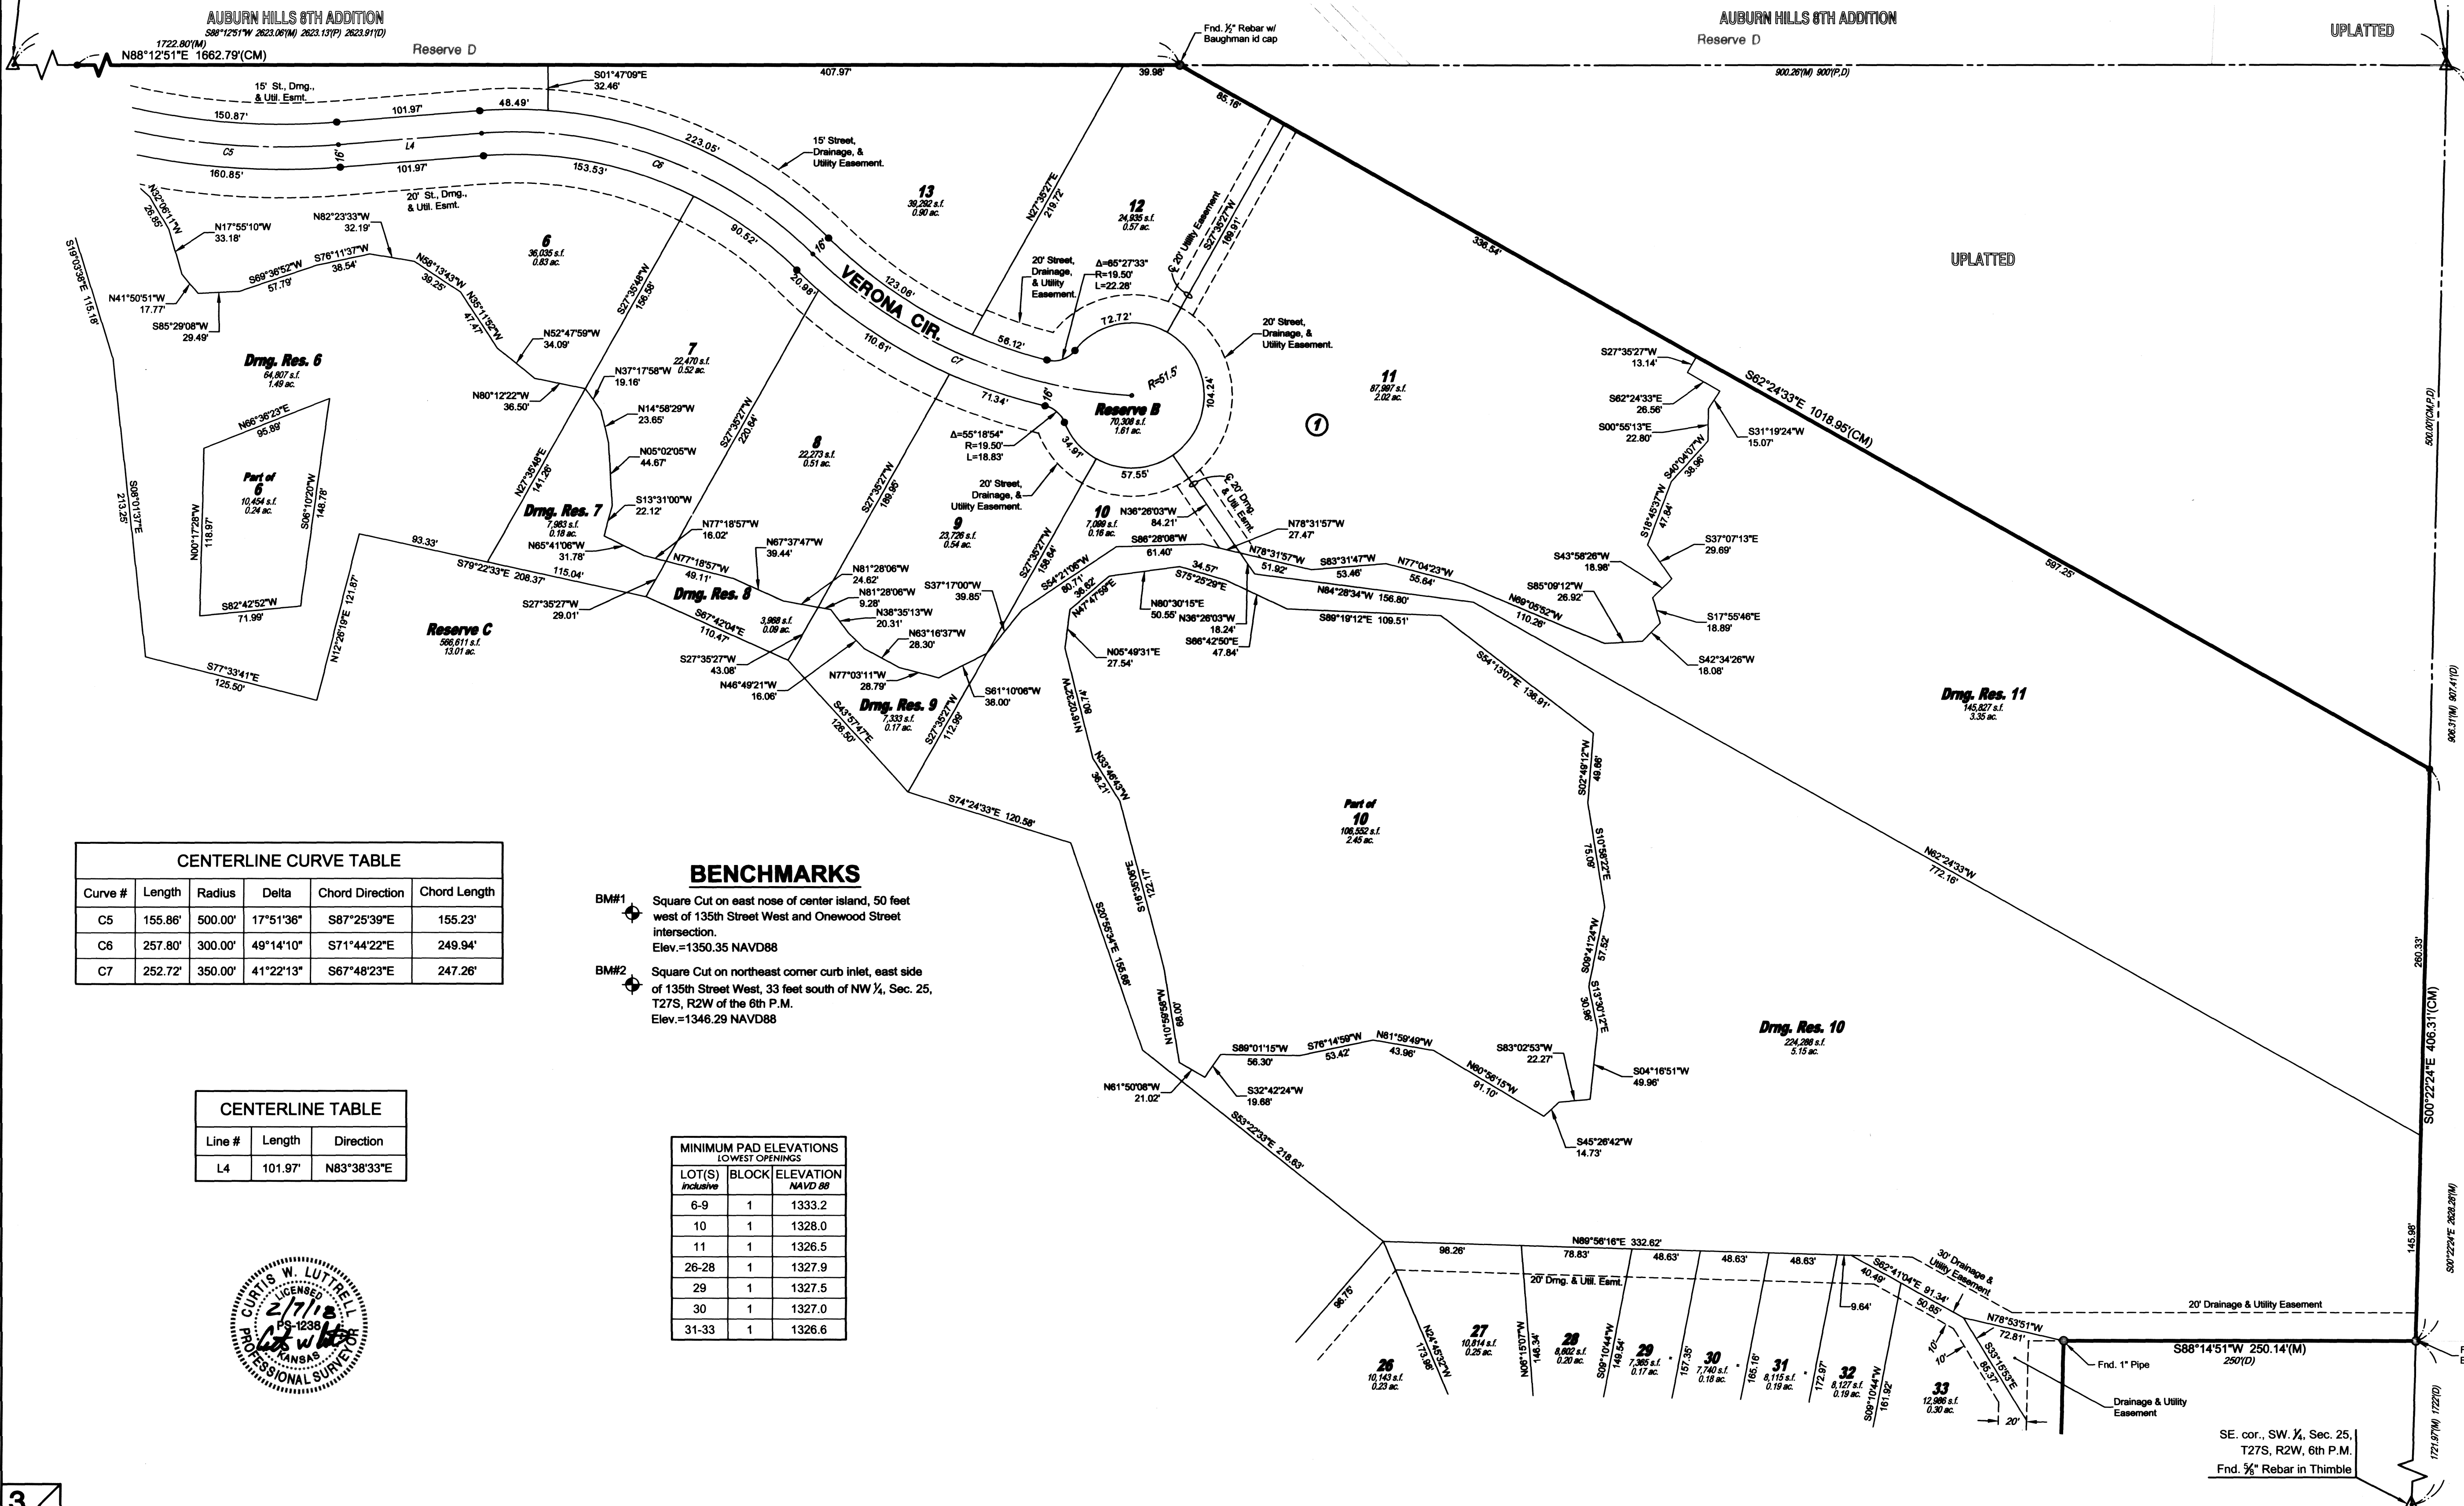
AUBURN HILLS 8TH ADDITION
S88°12'51"W 2623.06'(M) 2623.13'(P) 2623.91'(D)
1722.80'(M)
N88°12'51"E 1662.79'(CM)
Reserve D

AUBURN HILLS 8TH ADDITION
Reserve D
UPLATTED

Fnd. ½" Rebar w/ Baughman id cap
900.26'(M) 900'(P,D)

15' St., Drng., & Util. Esmt.
S01°47'09"E 32.46'
407.97'
39.98'
85.16'
150.87'
101.97'
48.49'
C5
L4
160.85'
101.97'
223.05'
153.53'
C6
15' Street, Drainage, & Utility Easement.
20' St., Drng., & Util. Esmt.
N32°06'11"W 28.85'
N17°55'10"W 33.18'
N82°23'33"W 32.19'
S19°03'38"E 115.18'
N41°50'51"W 17.77'
S85°29'08"W 29.49'
S69°36'52"W 57.79'
S76°11'37"W 38.54'
N58°13'43"W 39.25'
N35°11'52"W 47.47'
6
36,035 s.f.
0.83 ac.
90.52'
20.98'
VERONA CIR.
123.08'
13
39,292 s.f.
0.90 ac.
N27°35'27"E 219.72'
12
24,935 s.f.
0.57 ac.
20' Utility Easement
S27°35'27"W 189.91'
336.54'
UPLATTED
20' Street, Drainage, & Utility Easement.
Δ=85°27'33"
R=19.50'
L=22.28'
72.72'
56.12'
20' Street, Drainage, & Utility Easement.
N52°47'59"W 34.09'
S27°35'48"W 156.56'
7
22,470 s.f.
0.52 ac.
N37°17'58"W 19.16'
Drng. Res. 6
64,807 s.f.
1.49 ac.
N80°12'22"W 36.50'
110.61'
C7
R=51.5'
104.24'
11
87,997 s.f.
2.02 ac.
1
S27°35'27"W 13.14'
S62°24'33"E 1018.95'(CM)
S62°24'33"E 26.56'
S00°55'13"E 22.80'
S31°19'24"W 15.07'
S40°04'07"W 38.96'
500.00'(CM,P,D)
N66°36'23"E 95.89'
N14°58'29"W 23.65'
S27°35'27"W 220.64'
71.34'
16'
Reserve B
70,308 s.f.
1.61 ac.
Δ=55°18'54"
R=19.50'
L=18.83'
N05°02'05"W 44.67'
8
22,273 s.f.
0.51 ac.
S27°35'27"W 189.95'
34.91'
57.55'
Part of 6
10,454 s.f.
0.24 ac.
N00°17'28"W 118.97'
S06°10'20"W 148.78'
S08°01'37"E 213.25'
N27°35'48"E 141.26'
Drng. Res. 7
7,983 s.f.
0.18 ac.
S13°31'00"W 22.12'
20' Street, Drainage, & Utility Easement.
9
23,726 s.f.
0.54 ac.
10
7,099 s.f.
0.16 ac.
N36°26'03"W 84.21'
20' Drng. & Util. Esmt.
N78°31'57"W 27.47'
S18°45'37"W 47.84'
S37°07'13"E 29.69'
N65°41'06"W 31.78'
N77°18'57"W 16.02'
N67°37'47"W 39.44'
S27°35'27"W 158.64'
S86°28'08"W 61.40'
N78°31'57"W 51.92'
S83°31'47"W 53.46'
N77°04'23"W 55.64'
S43°58'26"W 18.98'
93.33'
S79°22'33"E 208.37'
115.04'
N77°18'57"W 49.11'
N81°28'06"W 24.62'
S54°21'06"W 80.71'
36.62'
34.57'
S75°25'29"E
N84°28'34"W 156.80'
S85°09'12"W 26.92'
N69°05'52"W 110.26'
597.25'
S82°42'52"W 71.99'
Drng. Res. 8
3,988 s.f.
0.09 ac.
N81°28'06"W 9.28'
S37°17'00"W 39.85'
N47°47'59"E
N80°30'15"E 50.55'
N36°26'03"W 18.24'
S86°42'50"E 47.84'
S89°19'12"E 109.51'
S17°55'46"E 18.89'
S27°35'27"W 29.01'
Reserve C
566,611 s.f.
13.01 ac.
S67°42'04"E 110.47'
N38°35'13"W 20.31'
N63°16'37"W 28.30'
N05°49'31"E 27.54'
S42°34'26"W 18.08'
N12°26'19"E 121.87'
S27°35'27"W 43.08'
N46°49'21"W 16.06'
N77°03'11"W 28.79'
S61°10'06"W 38.00'
S54°13'07"E 136.91'
Drng. Res. 11
145,827 s.f.
3.35 ac.
S77°33'41"E 125.50'
Drng. Res. 9
7,333 s.f.
0.17 ac.
S43°57'47"E 126.50'
S27°35'27"W 112.99'
N16°02'32"W 47.01'
N33°46'43"W 38.21'
S02°49'12"W 49.66'
908.31'(M) 907.41'(D)
S74°24'33"E 120.58'
Part of 10
106,552 s.f.
2.45 ac.
S10°58'22"E 75.09'
N62°24'33"W 772.16'

CENTERLINE CURVE TABLE
| Curve # | Length | Radius | Delta | Chord Direction | Chord Length |
|---|---|---|---|---|---|
| C5 | 155.86' | 500.00' | 17°51'36" | S87°25'39"E | 155.23' |
| C6 | 257.80' | 300.00' | 49°14'10" | S71°44'22"E | 249.94' |
| C7 | 252.72' | 350.00' | 41°22'13" | S67°48'23"E | 247.26' |

BENCHMARKS
BM#1 Square Cut on east nose of center island, 50 feet west of 135th Street West and Onewood Street intersection.
Elev.=1350.35 NAVD88
BM#2 Square Cut on northeast corner curb inlet, east side of 135th Street West, 33 feet south of NW ¼, Sec. 25, T27S, R2W of the 6th P.M.
Elev.=1346.29 NAVD88

S16°35'06"E 122.17
S09°41'24"W 57.52'
S13°30'12"E 30.96'
260.33'
S20°55'34"E 155.66'
N01°59'58"W 68.00'
Drng. Res. 10
224,288 s.f.
5.15 ac.
S00°22'24"E 406.31'(CM)
S89°01'15"W 56.30'
S76°14'59"W 53.42'
N61°59'49"W 43.96'
S83°02'53"W 22.27'
S04°16'51"W 49.96'
N61°50'06"W 21.02'
S32°42'24"W 19.68'
N60°56'15"W 91.10'
S45°26'42"W 14.73'

CENTERLINE TABLE
| Line # | Length | Direction |
|---|---|---|
| L4 | 101.97' | N83°38'33"E |

MINIMUM PAD ELEVATIONS
LOWEST OPENINGS
| LOT(S) inclusive | BLOCK | ELEVATION NAVD 88 |
|---|---|---|
| 6-9 | 1 | 1333.2 |
| 10 | 1 | 1328.0 |
| 11 | 1 | 1326.5 |
| 26-28 | 1 | 1327.9 |
| 29 | 1 | 1327.5 |
| 30 | 1 | 1327.0 |
| 31-33 | 1 | 1326.6 |

S53°22'33"E 218.63'
N89°56'16"E 332.62'
98.26'
78.83'
48.63'
48.63'
48.63'
20' Drng. & Util. Esmt.
30' Drainage & Utility Easement
S62°41'04"E 91.34'
40.49'
50.85'
9.64'
20' Drainage & Utility Easement
145.86'
S00°22'24"E 2628.28'(M)
96.76'
N24°45'52"W 173.98'
26
10,143 s.f.
0.23 ac.
27
10,814 s.f.
0.25 ac.
N06°15'07"W 148.34'
28
8,602 s.f.
0.20 ac.
S09°10'44"W 149.54'
29
7,365 s.f.
0.17 ac.
157.35'
30
7,740 s.f.
0.18 ac.
165.16'
31
8,115 s.f.
0.19 ac.
172.97'
32
8,127 s.f.
0.19 ac.
S09°10'44"W 161.92'
33
12,986 s.f.
0.30 ac.
10'
10'
S33°15'53"E 86.37'
N78°53'51"W 72.81'
20'
S88°14'51"W 250.14'(M)
250'(D)
Fnd. 1" Pipe
Drainage & Utility Easement
SE. cor., SW. ¼, Sec. 25, T27S, R2W, 6th P.M.
Fnd. ⅝" Rebar in Thimble
1721.97'(M) 1722'(D)

CURTIS W. LUTTRELL
LICENSED
PS-1238
KANSAS
PROFESSIONAL SURVEYOR
2/7/18
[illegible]

3